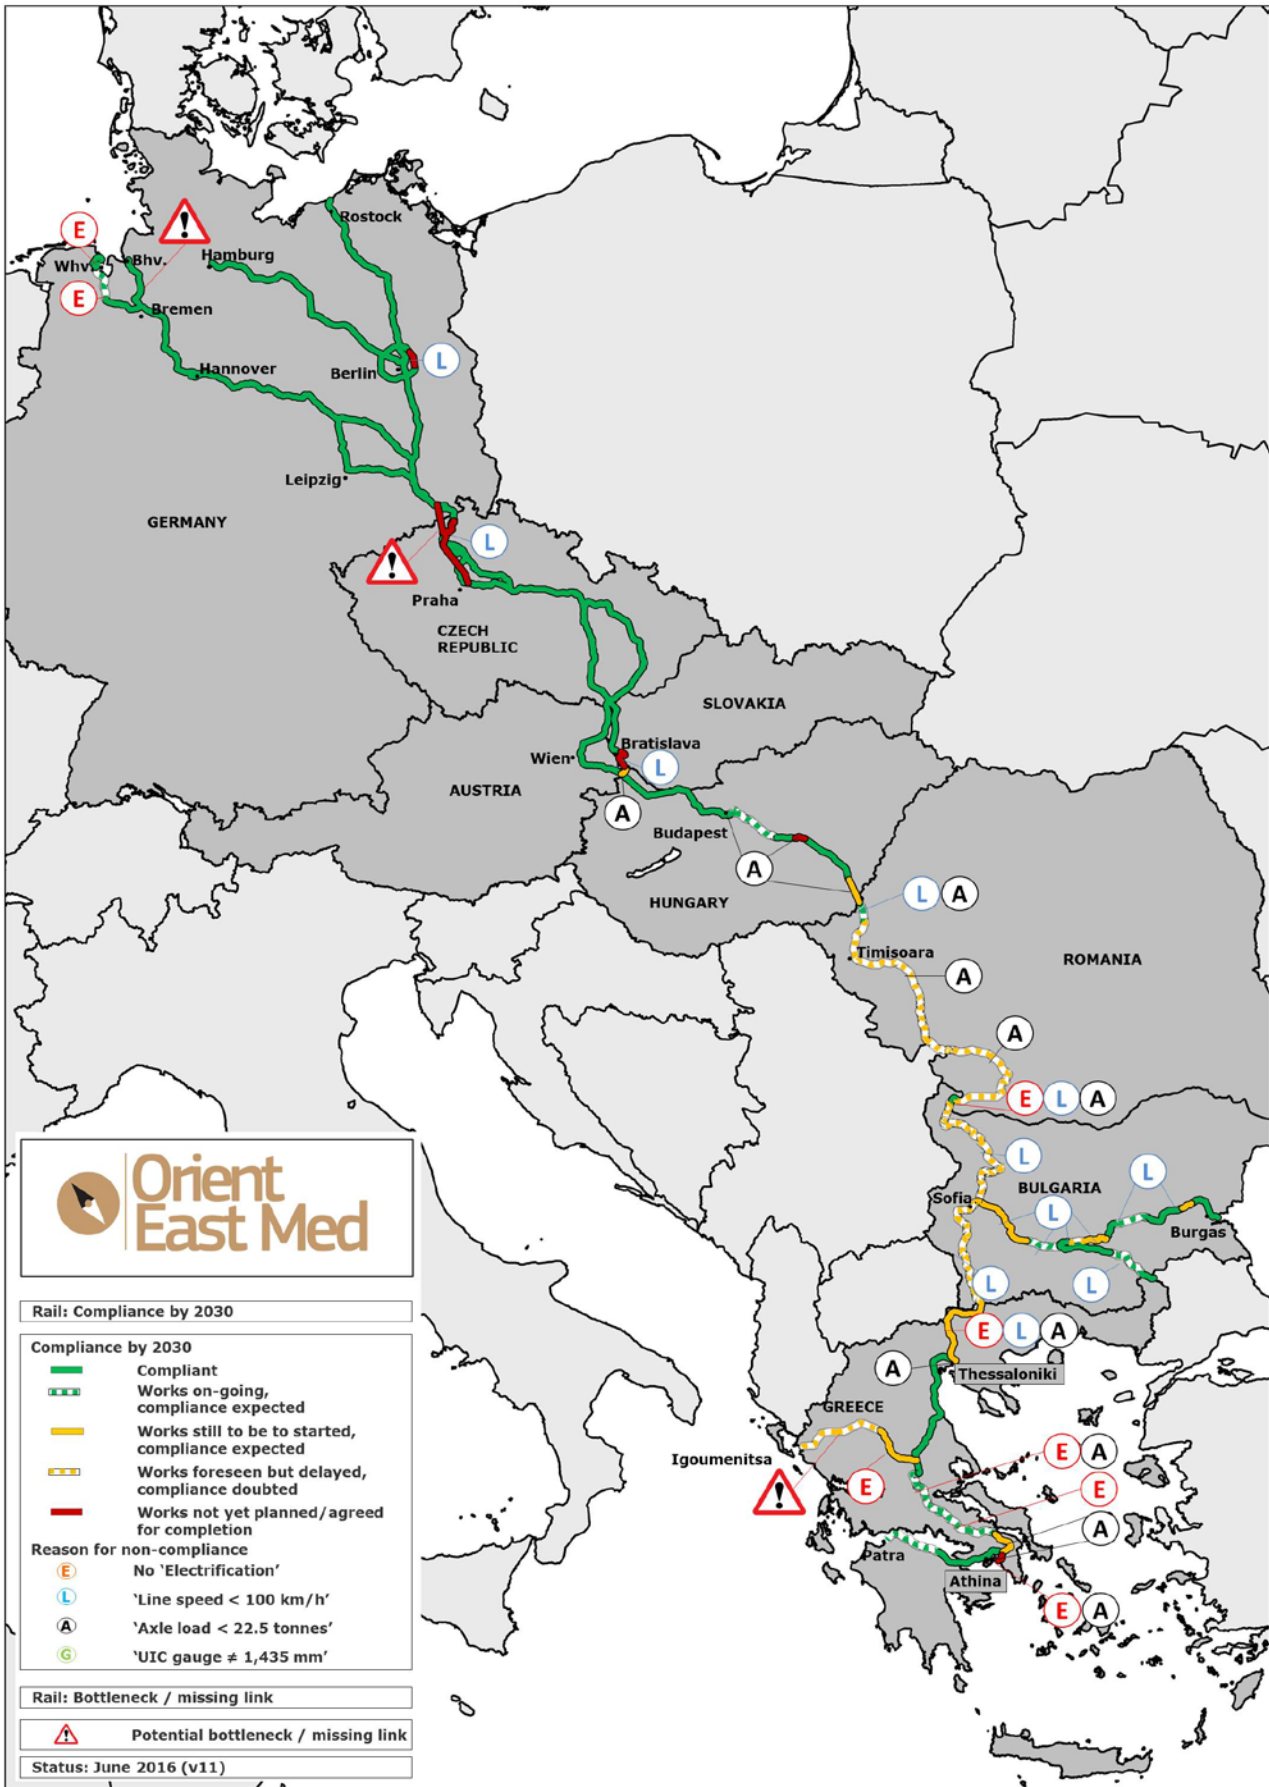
E
Whv.
Bhv.
E
Hamburg
Rostock
Bremen
Hannover
Berlin
L
Leipzig
GERMANY
L
Praha
CZECH REPUBLIC
SLOVAKIA
Bratislava
Wien
L
AUSTRIA
A
Budapest
A
HUNGARY
L A
Timisoara
A
ROMANIA
A
E L A
L
L
BULGARIA
Sofia
L
Burgas
L
L
E L A
A
Thessaloniki
GREECE
Igoumenitsa
E A
E
E
A
Patra
Athina
E A

Orient East Med

Rail: Compliance by 2030

Compliance by 2030
Compliant
Works on-going, compliance expected
Works still to be to started, compliance expected
Works foreseen but delayed, compliance doubted
Works not yet planned/agreed for completion
Reason for non-compliance
E No 'Electrification'
L 'Line speed < 100 km/h'
A 'Axle load < 22.5 tonnes'
G 'UIC gauge ≠ 1,435 mm'

Rail: Bottleneck / missing link
Potential bottleneck / missing link

Status: June 2016 (v11)